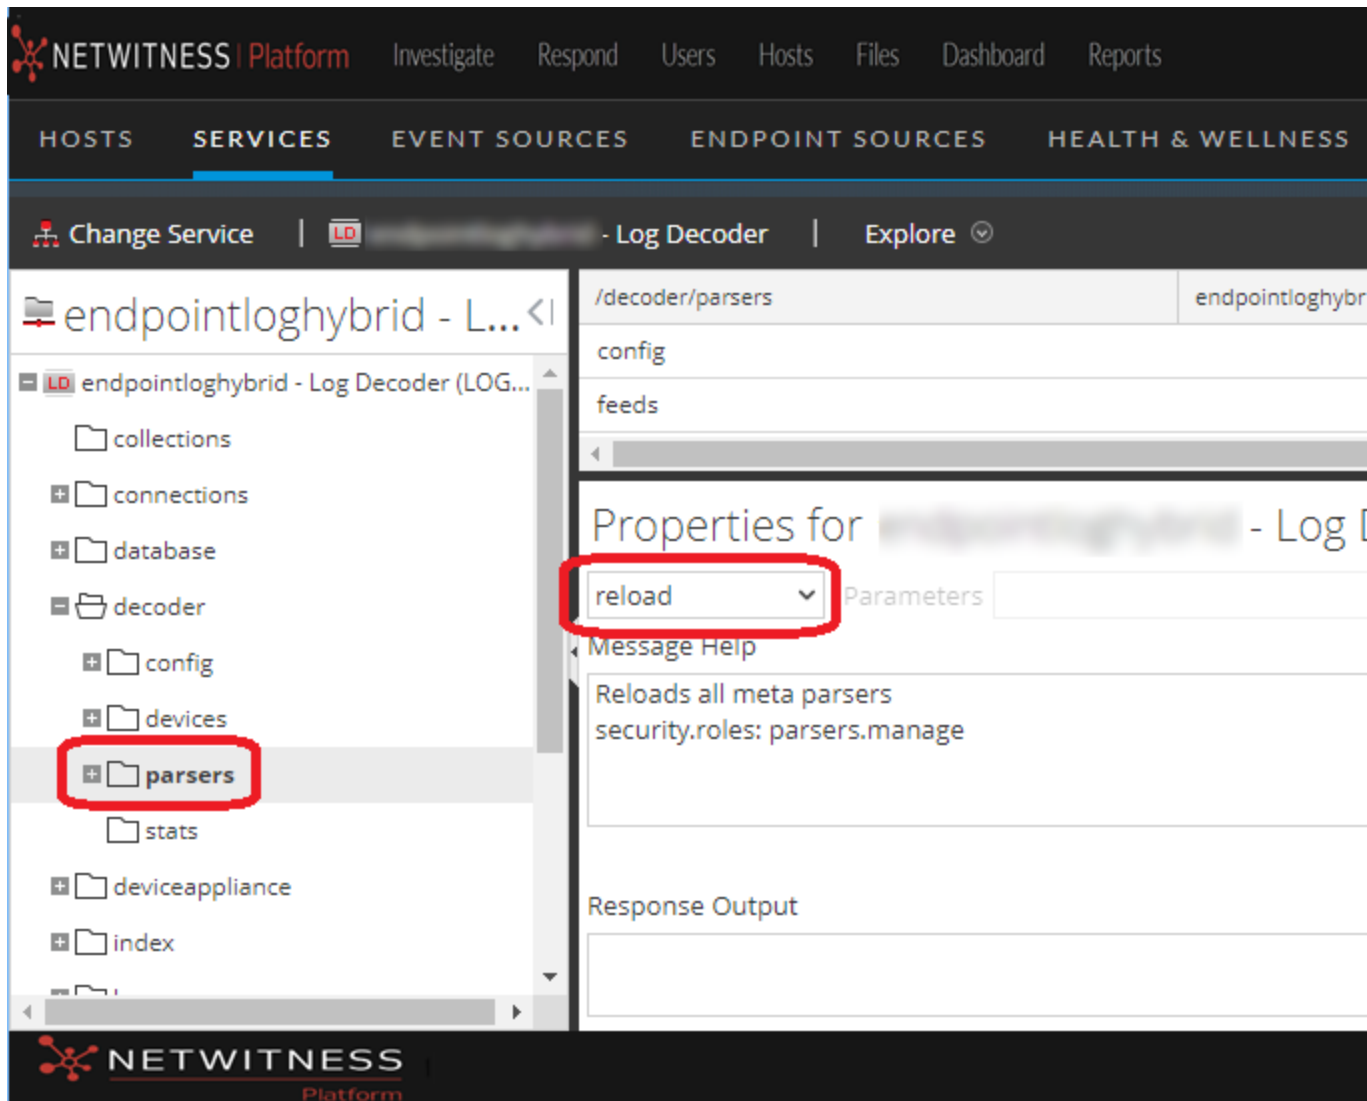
NETWITNESS | Platform Investigate Respond Users Hosts Files Dashboard Reports

HOSTS SERVICES EVENT SOURCES ENDPOINT SOURCES HEALTH & WELLNESS

Change Service | LD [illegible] - Log Decoder | Explore

endpointloghybrid - L...

LD endpointloghybrid - Log Decoder (LOG...
collections
connections
database
decoder
config
devices
parsers
stats
deviceappliance
index

/decoder/parsers | endpointloghybr
config
feeds

Properties for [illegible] - Log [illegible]

reload
Parameters
Message Help
Reloads all meta parsers
security.roles: parsers.manage

Response Output

NETWITNESS
Platform